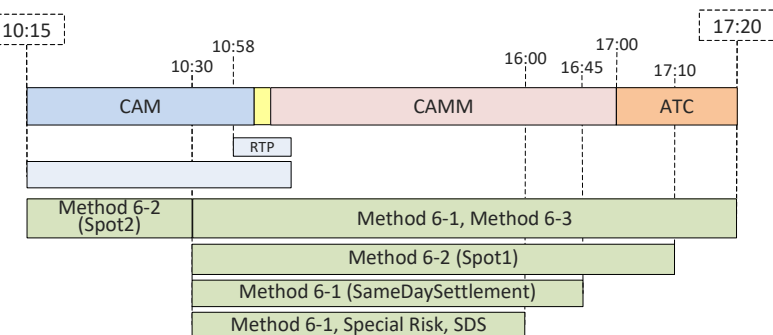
10:15

10:58

10:30

16:00

16:45

17:00

17:10

17:20

CAM

CAMM

ATC

RTP

Method 6-2 (Spot2)

Method 6-1, Method 6-3

Method 6-2 (Spot1)

Method 6-1 (SameDaySettlement)

Method 6-1, Special Risk, SDS